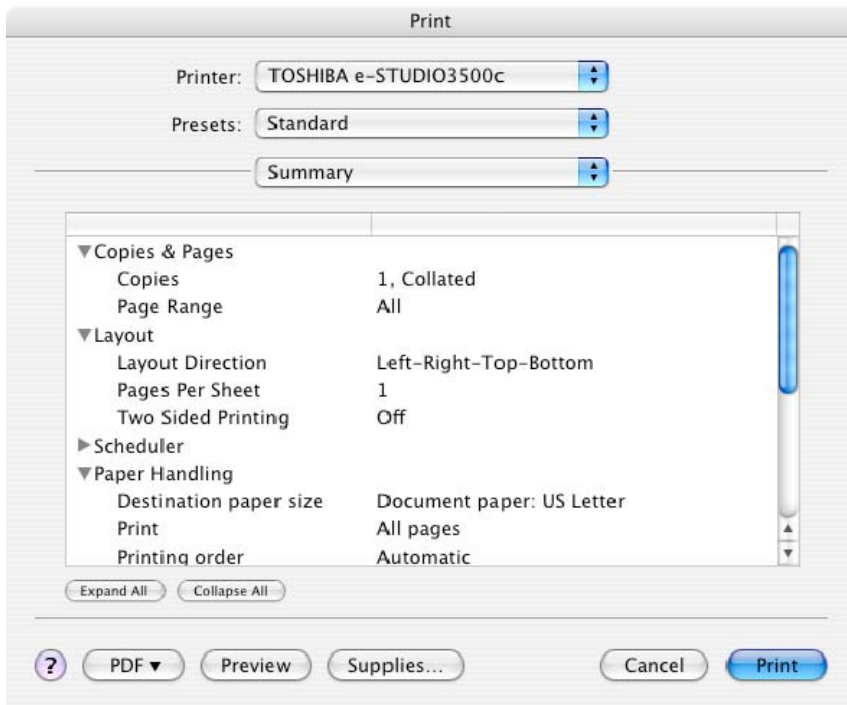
Print

Printer: TOSHIBA e-STUDIO3500c

Presets: Standard

Summary

| | |
|---|---|
| ▼Copies & Pages | |
| Copies | 1, Collated |
| Page Range | All |
| ▼Layout | |
| Layout Direction | Left-Right-Top-Bottom |
| Pages Per Sheet | 1 |
| Two Sided Printing | Off |
| ▶Scheduler | |
| ▼Paper Handling | |
| Destination paper size | Document paper: US Letter |
| Print | All pages |
| Printing order | Automatic |

Expand All   Collapse All

?   PDF ▾   Preview   Supplies...   Cancel   Print